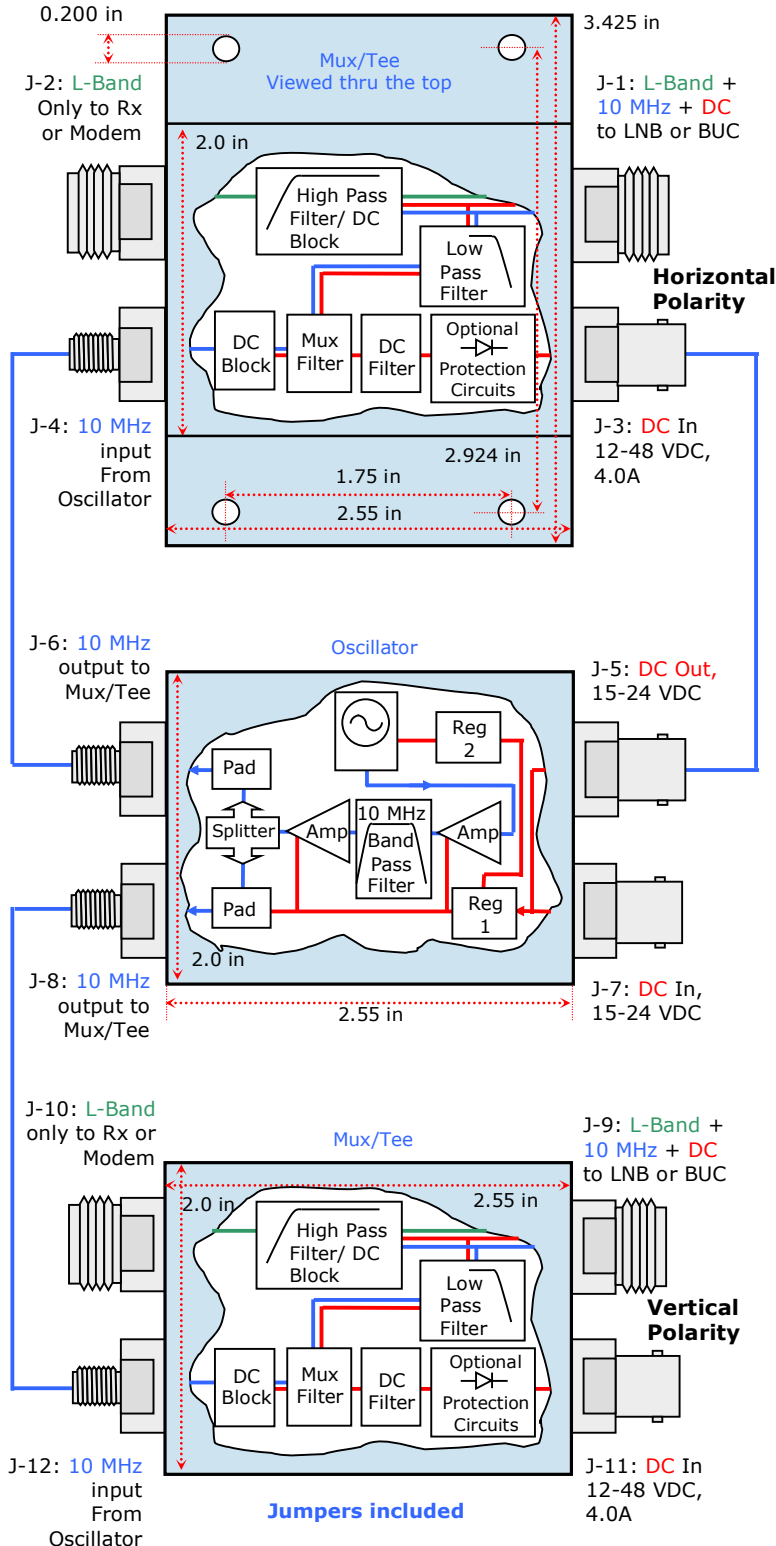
0.200 in

3.425 in

Mux/Tee
Viewed thru the top

J-2: L-Band Only to Rx or Modem

J-1: L-Band + 10 MHz + DC to LNB or BUC

2.0 in

High Pass Filter/ DC Block

Low Pass Filter

Horizontal Polarity

DC Block

Mux Filter

DC Filter

Optional Protection Circuits

J-4: 10 MHz input From Oscillator

J-3: DC In 12-48 VDC, 4.0A

2.924 in

1.75 in

2.55 in

Oscillator

J-6: 10 MHz output to Mux/Tee

J-5: DC Out, 15-24 VDC

Reg 2

Pad

Splitter

Amp

10 MHz Band Pass Filter

Amp

Pad

Reg 1

2.0 in

J-8: 10 MHz output to Mux/Tee

J-7: DC In, 15-24 VDC

2.55 in

J-10: L-Band only to Rx or Modem

Mux/Tee

J-9: L-Band + 10 MHz + DC to LNB or BUC

2.0 in

2.55 in

High Pass Filter/ DC Block

Low Pass Filter

Vertical Polarity

DC Block

Mux Filter

DC Filter

Optional Protection Circuits

J-12: 10 MHz input From Oscillator

Jumpers included

J-11: DC In 12-48 VDC, 4.0A